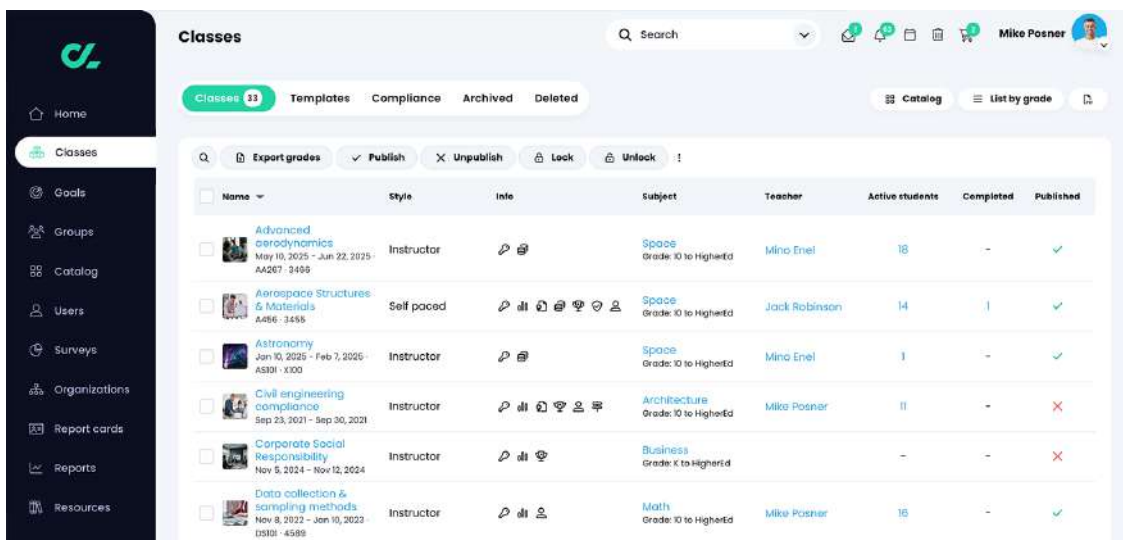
Home
Classes
Goals
Groups
Catalog
Users
Surveys
Organizations
Report cards
Reports
Resources

Classes

Search

Mike Posner

Classes 33 Templates Compliance Archived Deleted

Catalog List by grade

Export grades Publish Unpublish Lock Unlock

| Name | Style | Info | Subject | Teacher | Active students | Completed | Published |
|---|---|---|---|---|---|---|---|
| Advanced aerodynamics May 10, 2025 - Jun 22, 2025 AA267 · 3466 | Instructor | | Space Grade: 10 to HigherEd | Mino Enel | 18 | - | ✓ |
| Aerospace Structures & Materials A456 · 3455 | Self paced | | Space Grade: 10 to HigherEd | Jack Robinson | 14 | 1 | ✓ |
| Astronomy Jan 10, 2025 - Feb 7, 2025 AS101 · X100 | Instructor | | Space Grade: 10 to HigherEd | Mino Enel | 1 | - | ✓ |
| Civil engineering compliance Sep 23, 2021 - Sep 30, 2021 | Instructor | | Architecture Grade: 10 to HigherEd | Mike Posner | 11 | - | × |
| Corporate Social Responsibility Nov 5, 2024 - Nov 12, 2024 | Instructor | | Business Grade: K to HigherEd | | - | - | × |
| Data collection & sampling methods Nov 8, 2022 - Jan 10, 2023 DS101 · 4589 | Instructor | | Math Grade: 10 to HigherEd | Mike Posner | 16 | - | ✓ |